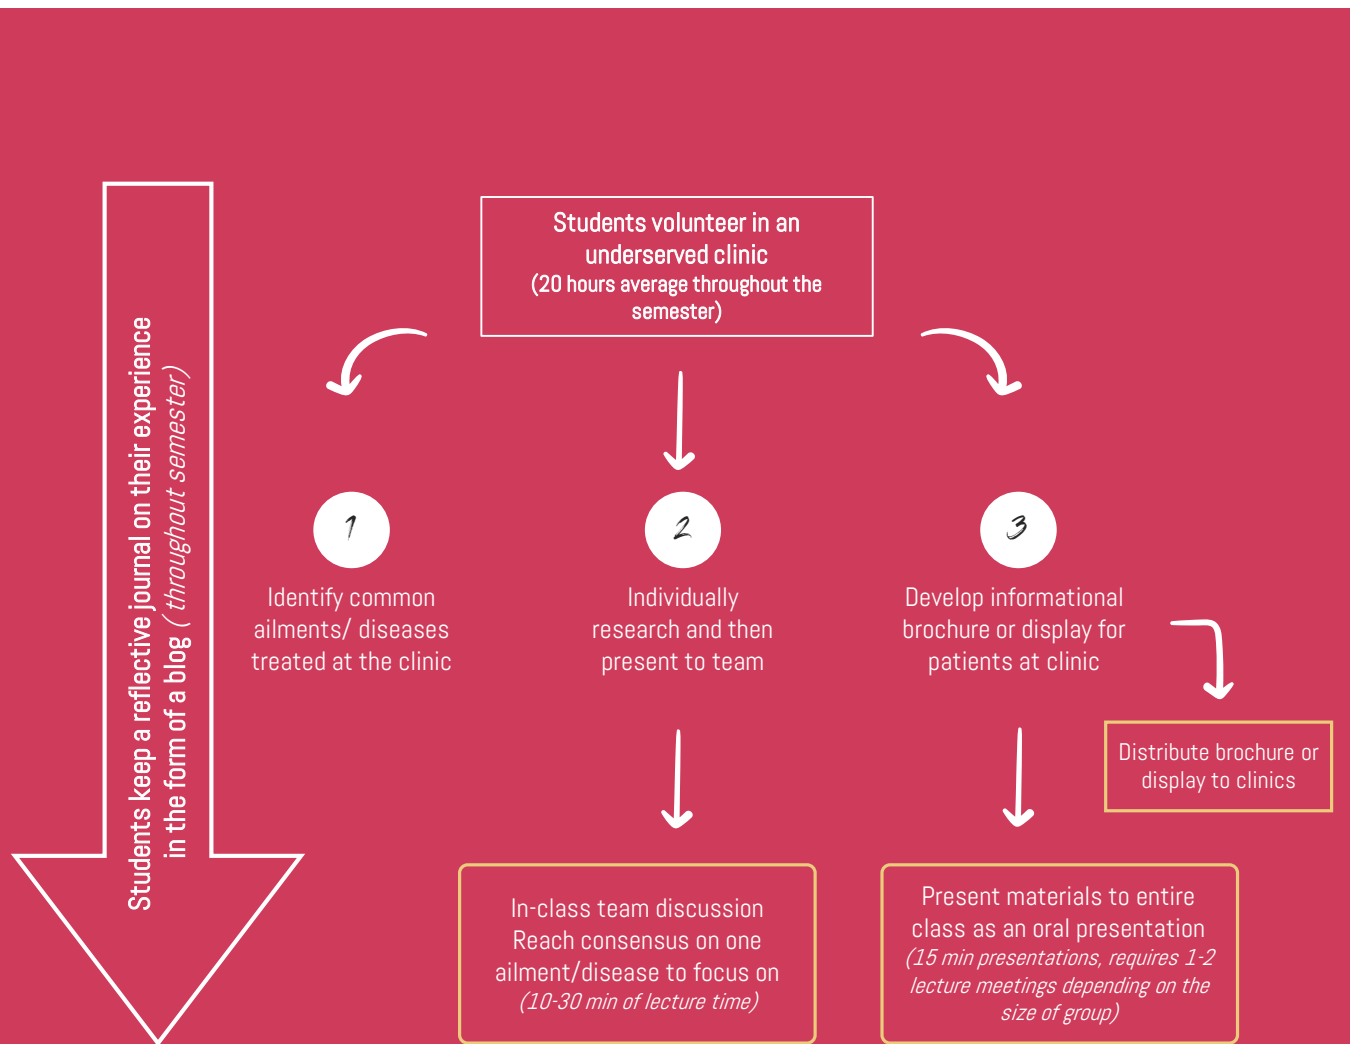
Students keep a reflective journal on their experience in the form of a blog ( throughout semester)

Students volunteer in an underserved clinic
(20 hours average throughout the semester)

1

Identify common ailments/ diseases treated at the clinic

2

Individually research and then present to team

3

Develop informational brochure or display for patients at clinic

Distribute brochure or display to clinics

In-class team discussion
Reach consensus on one ailment/disease to focus on
(10-30 min of lecture time)

Present materials to entire class as an oral presentation
(15 min presentations, requires 1-2 lecture meetings depending on the size of group)